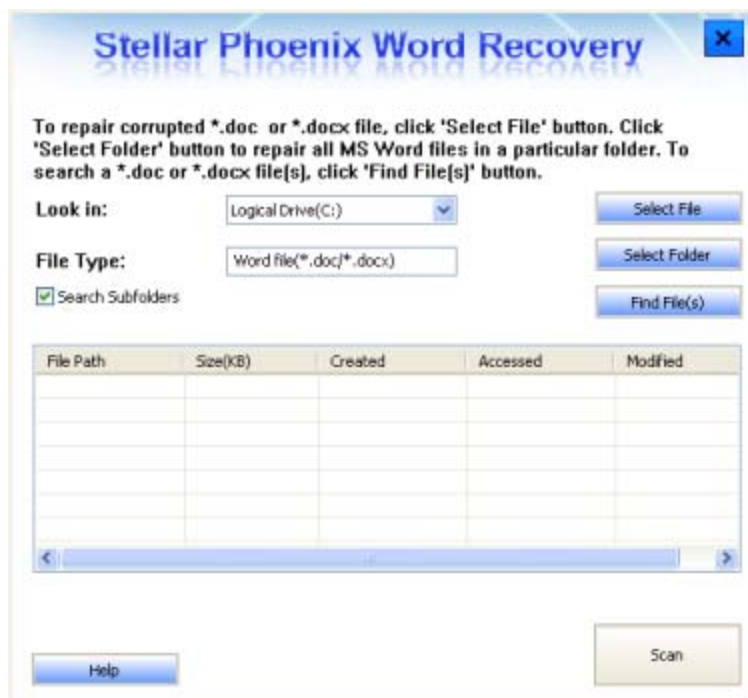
Stellar Phoenix Word Recovery

To repair corrupted *.doc or *.docx file, click 'Select File' button. Click 'Select Folder' button to repair all MS Word files in a particular folder. To search a *.doc or *.docx file[s], click 'Find File[s]' button.

Look in: Logical Drive(C:)

Select File

File Type: Word file(*.doc/*.docx)

Select Folder

Search Subfolders

Find File(s)

| File Path | Size(KB) | Created | Accessed | Modified |
|---|---|---|---|---|
| | | | | |

Help

Scan